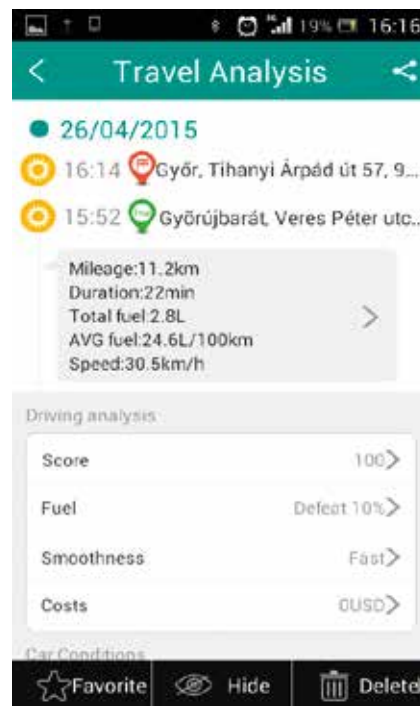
19% 16:16

Travel Analysis

26/04/2015

16:14 Győr, Tihanyi Árpád út 57, 9...

15:52 Győrújbarát, Veres Péter utc...

Mileage:11.2km
Duration:22min
Total fuel:2.8L
AVG fuel:24.6L/100km
Speed:30.5km/h

Driving analysis

Score 100

Fuel Defeat 10%

Smoothness Fast

Costs 0USD

Car Conditions

Favorite Hide Delete